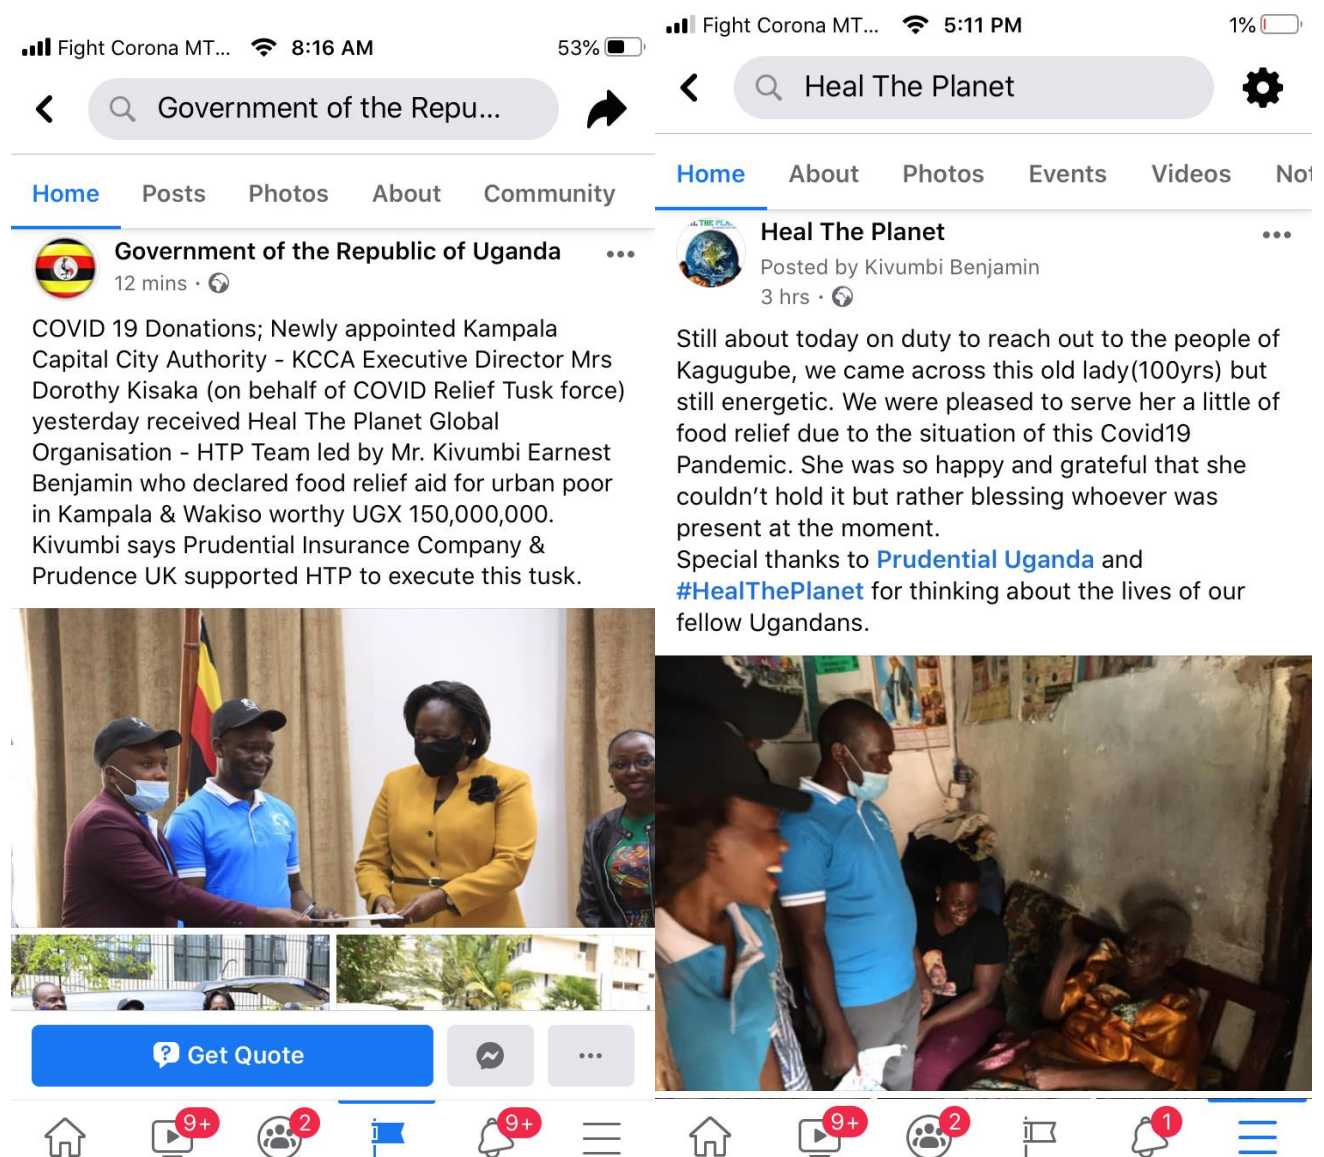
Fight Corona MT... 8:16 AM 53%

Government of the Repu...

Home Posts Photos About Community

Government of the Republic of Uganda
12 mins ·

COVID 19 Donations; Newly appointed Kampala Capital City Authority - KCCA Executive Director Mrs Dorothy Kisaka (on behalf of COVID Relief Tusk force) yesterday received Heal The Planet Global Organisation - HTP Team led by Mr. Kivumbi Earnest Benjamin who declared food relief aid for urban poor in Kampala & Wakiso worthy UGX 150,000,000. Kivumbi says Prudential Insurance Company & Prudence UK supported HTP to execute this tusk.

Get Quote

9+ 2 9+

Fight Corona MT... 5:11 PM 1%

Heal The Planet

Home About Photos Events Videos Not

Heal The Planet
Posted by Kivumbi Benjamin
3 hrs ·

Still about today on duty to reach out to the people of Kagugube, we came across this old lady(100yrs) but still energetic. We were pleased to serve her a little of food relief due to the situation of this Covid19 Pandemic. She was so happy and grateful that she couldn't hold it but rather blessing whoever was present at the moment.
Special thanks to Prudential Uganda and #HealThePlanet for thinking about the lives of our fellow Ugandans.

9+ 2 1